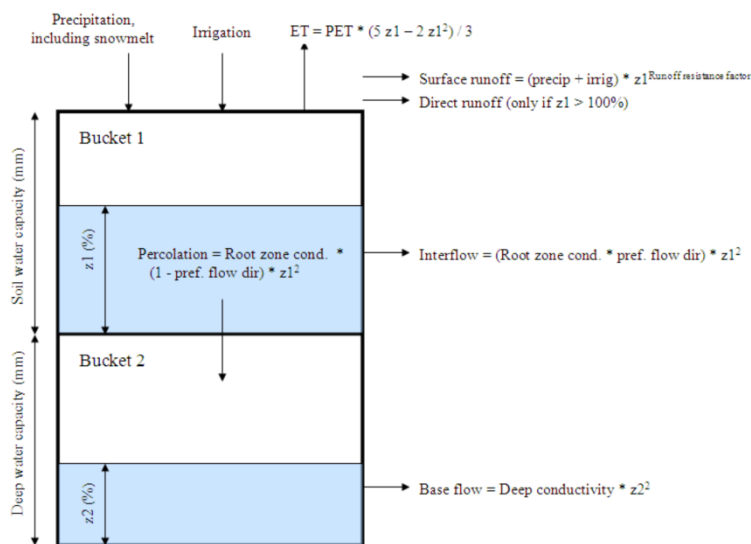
Precipitation, including snowmelt

Irrigation

ET = PET * (5 z1 – 2 z1$^2$) / 3

Surface runoff = (precip + irrig) * z1$^{\text{Runoff resistance factor}}$

Direct runoff (only if z1 > 100%)

Soil water capacity (mm)

Bucket 1

z1 (%)

Percolation = Root zone cond. * (1 - pref. flow dir) * z1$^2$

Interflow = (Root zone cond. * pref. flow dir) * z1$^2$

Deep water capacity (mm)

Bucket 2

z2 (%)

Base flow = Deep conductivity * z2$^2$